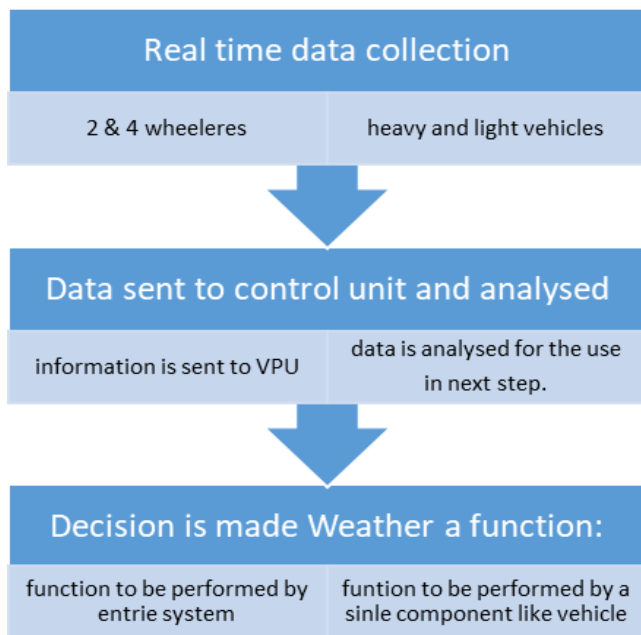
Real time data collection

2 & 4 wheeleres

heavy and light vehicles

Data sent to control unit and analysed

information is sent to VPU

data is analysed for the use in next step.

Decision is made Weather a function:

function to be performed by entrie system

funtion to be performed by a sinle component like vehicle